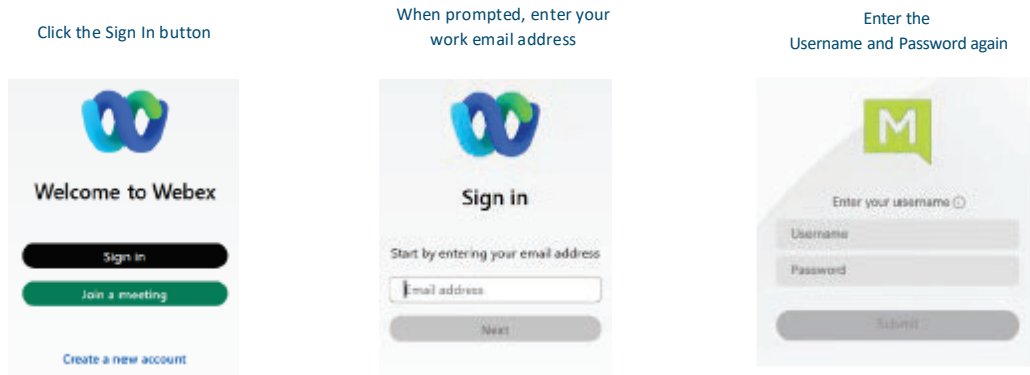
Click the Sign In button

Welcome to Webex

Sign in

Join a meeting

Create a new account

When prompted, enter your work email address

Sign in

Start by entering your email address

Email address

Next

Enter the Username and Password again

M

Enter your username ⓘ

Username

Password

Submit